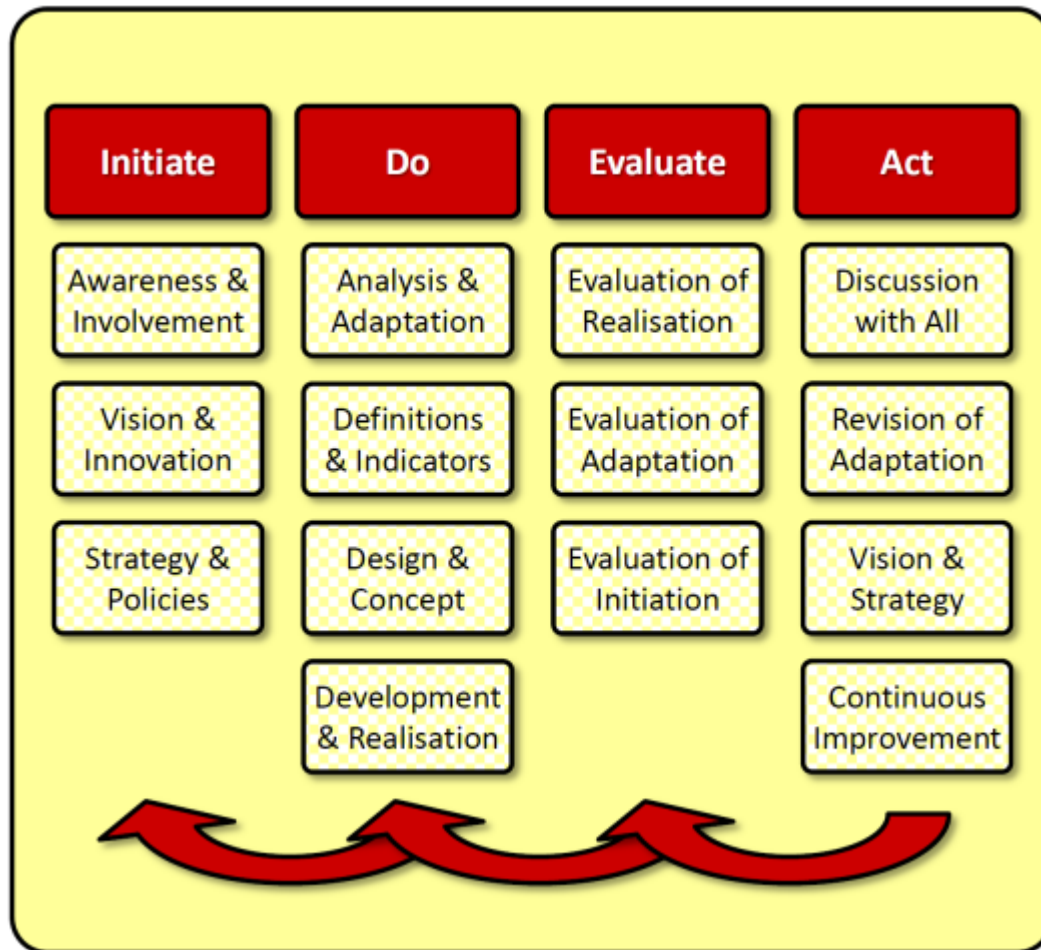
Initiate

Awareness & Involvement

Vision & Innovation

Strategy & Policies

Do

Analysis & Adaptation

Definitions & Indicators

Design & Concept

Development & Realisation

Evaluate

Evaluation of Realisation

Evaluation of Adaptation

Evaluation of Initiation

Act

Discussion with All

Revision of Adaptation

Vision & Strategy

Continuous Improvement